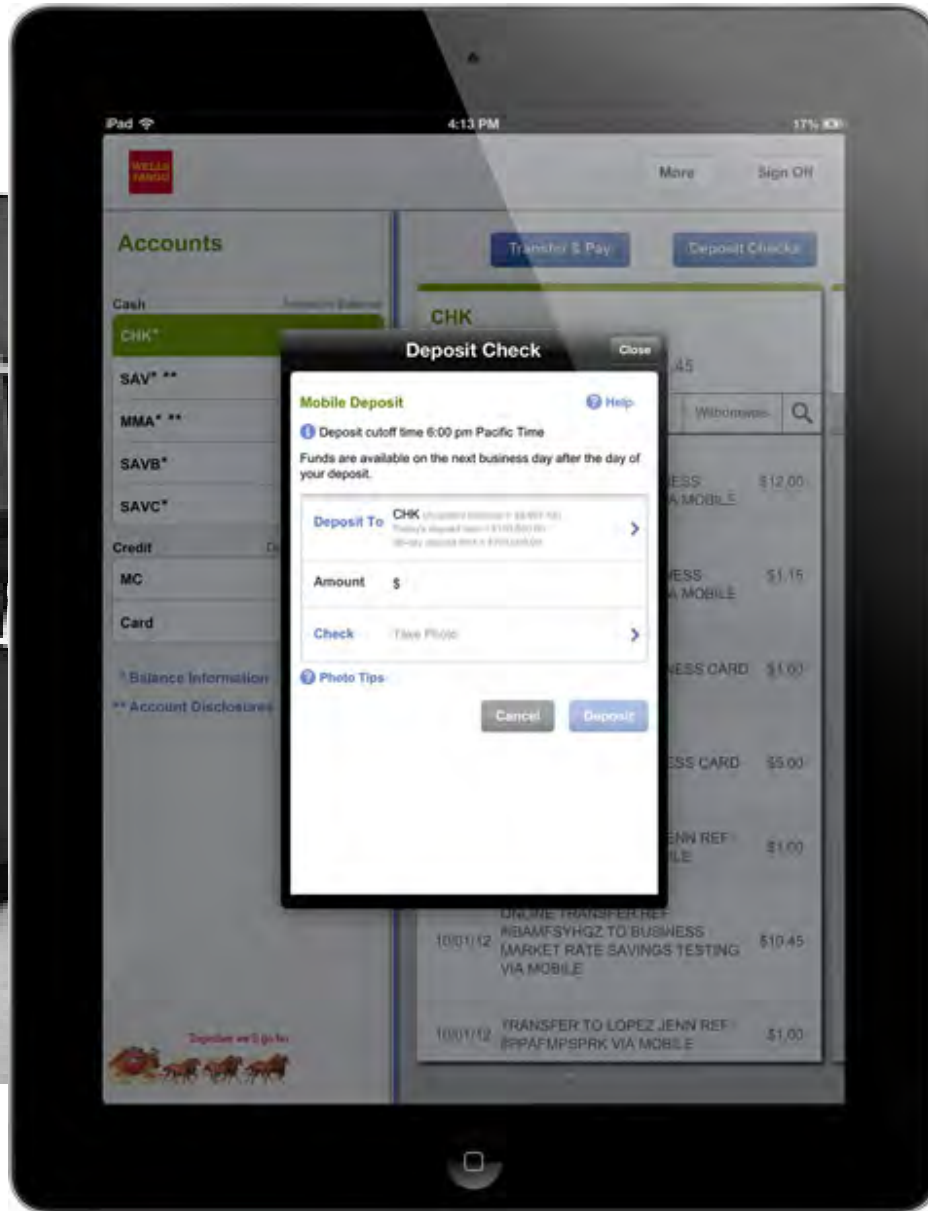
iPad
4:13 PM
17%

WELLS FARGO
More
Sign Off

Accounts
Transfer & Pay
Deposit Checks

Cash
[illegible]
CHK*
SAV* **
MMA* **
SAVB*
SAVC*
Credit
MC
Card

* Balance Information
** Account Disclosures

Together we'll go far

CHK
45
Withdrawals

ESS
A MOBILE
$12.00

NESS
A MOBILE
$1.15

NESS CARD
$1.00

ESS CARD
$5.00

ENN REF
ILE
$1.00

10/01/12
ONLINE TRANSFER REF #IBAMFSYHGZ TO BUSINESS MARKET RATE SAVINGS TESTING VIA MOBILE
$10.45

10/01/12
TRANSFER TO LOPEZ JENN REF #PPAFMPSPRK VIA MOBILE
$1.00

Deposit Check
Close

Mobile Deposit
Help

Deposit cutoff time 6:00 pm Pacific Time

Funds are available on the next business day after the day of your deposit.

Deposit To
CHK
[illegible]
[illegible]
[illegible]

Amount
$

Check
Take Photo

Photo Tips

Cancel
Deposit